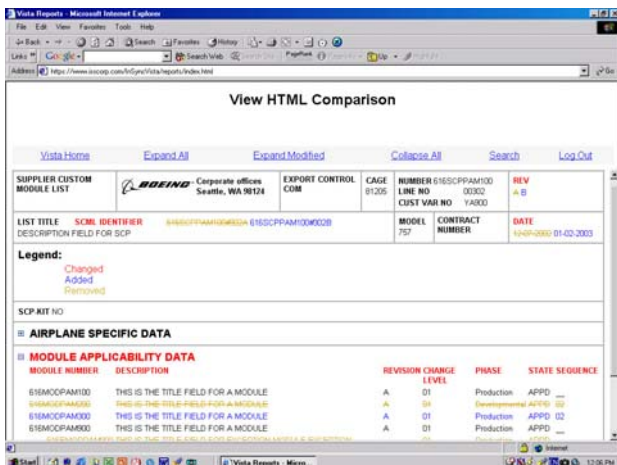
Vista Reports - Microsoft Internet Explorer

File Edit View Favorites Tools Help

Back Search Favorites History

Links Google Search Web PageRank Up

Address https://www.isscorp.com/InSyncVista/reports/index.html Go

View HTML Comparison

Vista Home Expand All Expand Modified Collapse All Search Log Out

| SUPPLIER CUSTOM MODULE LIST | BOEING Corporate offices Seattle, WA 98124 | EXPORT CONTROL COM | CAGE 81205 | NUMBER 616SCPPAM100 LINE NO 00302 CUST VAR NO YA800 | REV A B |
|---|---|---|---|---|---|

| LIST TITLE SCML IDENTIFIER DESCRIPTION FIELD FOR SCP | 616SCPPAM100#002A 616SCPPAM100#002B | MODEL 757 | CONTRACT NUMBER | DATE 12-27-2002 01-02-2003 |
|---|---|---|---|---|

Legend:
Changed
Added
Removed

SCP-KIT NO

AIRPLANE SPECIFIC DATA

MODULE APPLICABILITY DATA

| MODULE NUMBER | DESCRIPTION | REVISION | CHANGE LEVEL | PHASE | STATE | SEQUENCE |
|---|---|---|---|---|---|---|
| 616MODPAM100 | THIS IS THE TITLE FIELD FOR A MODULE | A | 01 | Production | APPD | __ |
| 616MODPAM200 | THIS IS THE TITLE FIELD FOR A MODULE | A | 01 | Developmental | APPD | 02 |
| 616MODPAM300 | THIS IS THE TITLE FIELD FOR A MODULE | A | 01 | Production | APPD | 02 |
| 616MODPAM900 | THIS IS THE TITLE FIELD FOR A MODULE | A | 01 | Production | APPD | __ |
| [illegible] | THIS IS THE TITLE FIELD FOR EXCEPTION MODULE EXCEPTION | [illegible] | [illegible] | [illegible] | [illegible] | |

Internet

Start Vista Reports - Micro... 12:06 PM